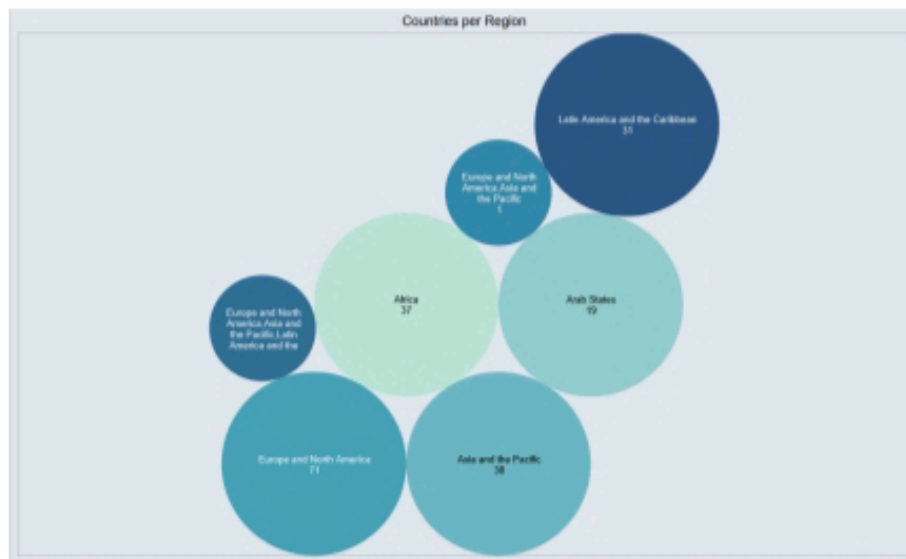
Countries per Region

Latin America and the Caribbean
31

Europe and North America,Asia and the Pacific
1

Africa
37

Arab States
19

Europe and North America,Asia and the Pacific,Latin America and the

Europe and North America
71

Asia and the Pacific
38